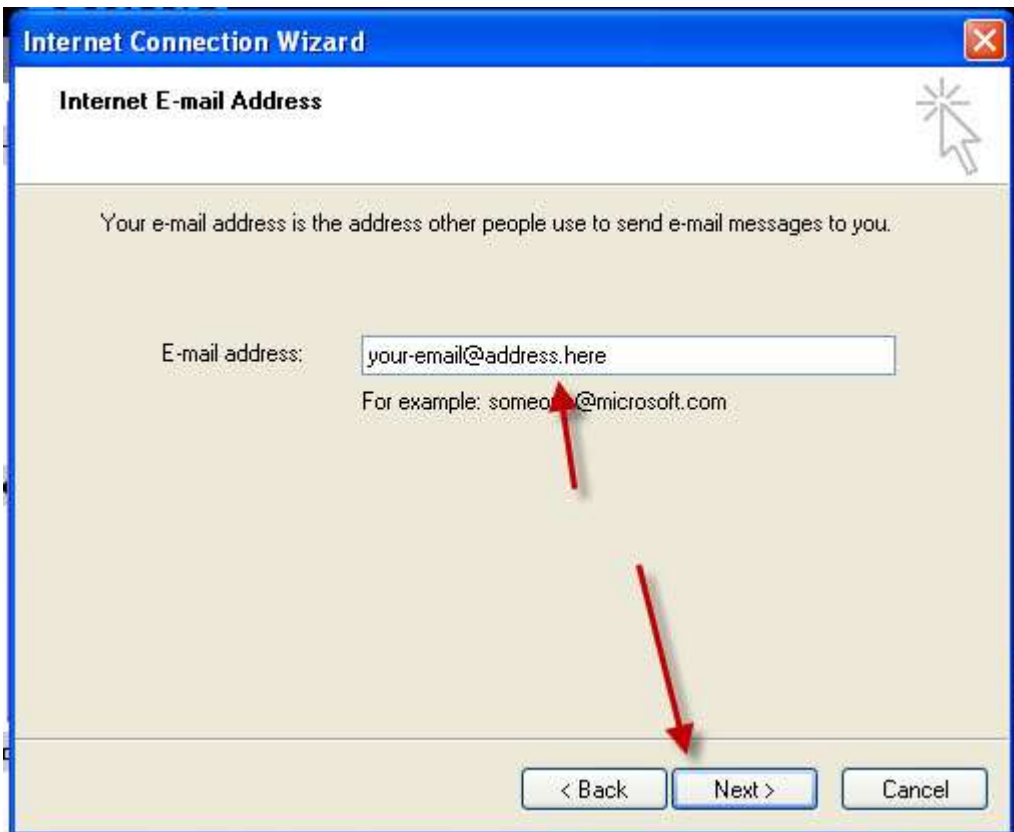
Internet Connection Wizard

Internet E-mail Address

Your e-mail address is the address other people use to send e-mail messages to you.

E-mail address: your-email@address.here

For example: someo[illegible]@microsoft.com

< Back Next > Cancel